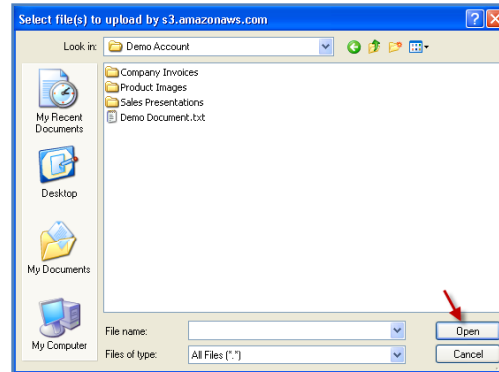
Select file(s) to upload by s3.amazonaws.com

Look in: Demo Account

My Recent Documents

Desktop

My Documents

My Computer

Company Invoices
Product Images
Sales Presentations
Demo Document.txt

File name:

Files of type: All Files (*.*)

Open

Cancel